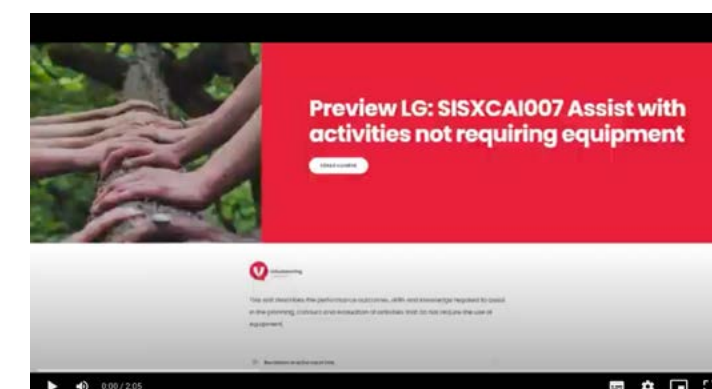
Preview LG: SISXCAI007 Assist with activities not requiring equipment

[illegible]

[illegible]

This unit describes the performance outcomes, skills and knowledge required to assist in the planning, conduct and evaluation of activities that do not require the use of equipment.

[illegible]

0:00 / 2:05